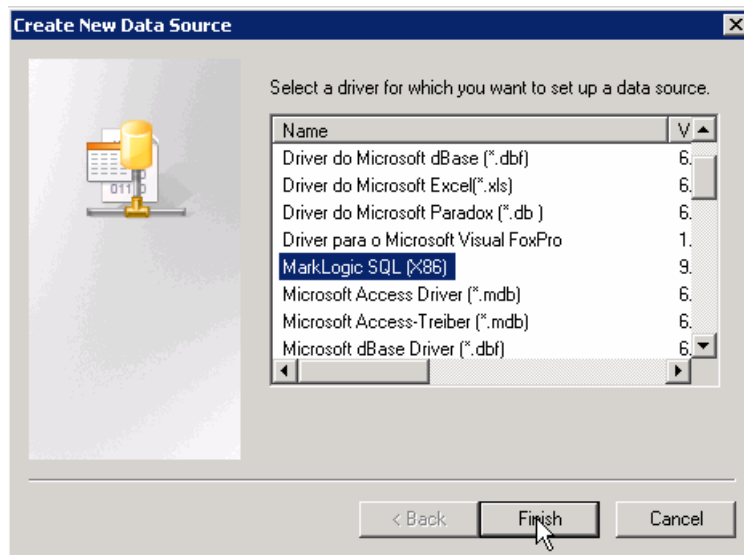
Create New Data Source

Select a driver for which you want to set up a data source.

| Name | V |
|---|---|
| Driver do Microsoft dBase (*.dbf) | 6. |
| Driver do Microsoft Excel(*.xls) | 6. |
| Driver do Microsoft Paradox (*.db ) | 6. |
| Driver para o Microsoft Visual FoxPro | 1. |
| MarkLogic SQL (X86) | 9. |
| Microsoft Access Driver (*.mdb) | 6. |
| Microsoft Access-Treiber (*.mdb) | 6. |
| Microsoft dBase Driver (*.dbf) | 6. |

< Back Finish Cancel